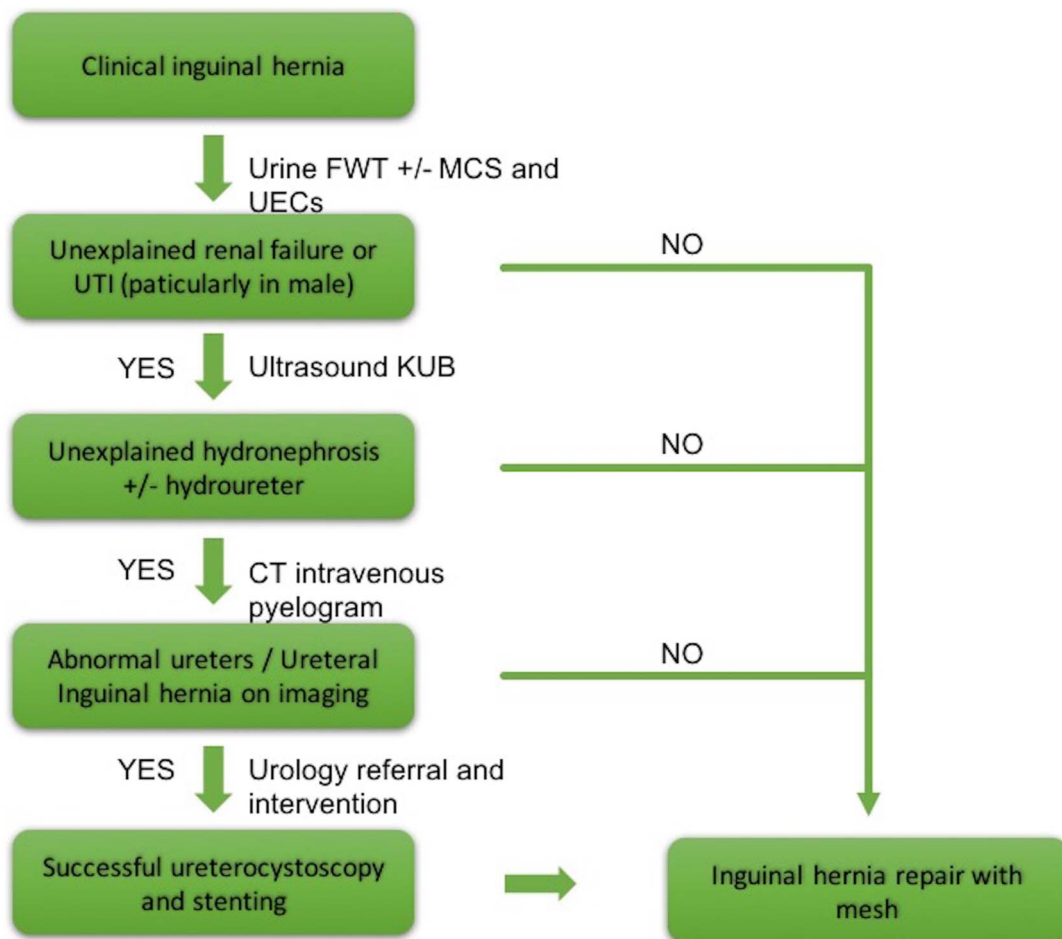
Clinical inguinal hernia

Urine FWT +/- MCS and UECs

Unexplained renal failure or UTI (paticularly in male)

NO

YES

Ultrasound KUB

Unexplained hydronephrosis +/- hydroureter

NO

YES

CT intravenous pyelogram

Abnormal ureters / Ureteral Inguinal hernia on imaging

NO

YES

Urology referral and intervention

Successful ureterocystoscopy and stenting

Inguinal hernia repair with mesh